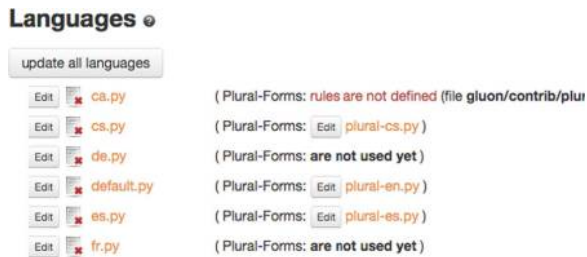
Languages

update all languages

Edit ca.py (Plural-Forms: rules are not defined (file gluon/contrib/plur

Edit cs.py (Plural-Forms: Edit plural-cs.py)

Edit de.py (Plural-Forms: are not used yet)

Edit default.py (Plural-Forms: Edit plural-en.py)

Edit es.py (Plural-Forms: Edit plural-es.py)

Edit fr.py (Plural-Forms: are not used yet)